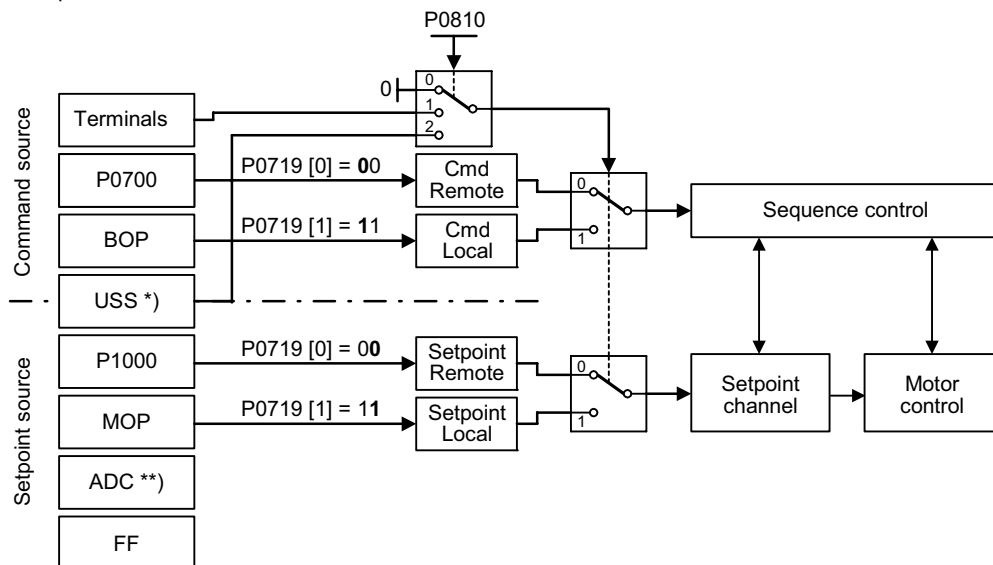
P0810

0

0
1
2

Command source

Terminals

P0700

BOP

USS *)

P0719 [0] = **0**0

P0719 [1] = **1**1

Cmd Remote

Cmd Local

0
1

Sequence control

Setpoint source

P1000

MOP

ADC **)

FF

P0719 [0] = 0**0**

P0719 [1] = 1**1**

Setpoint Remote

Setpoint Local

0
1

Setpoint channel

Motor control